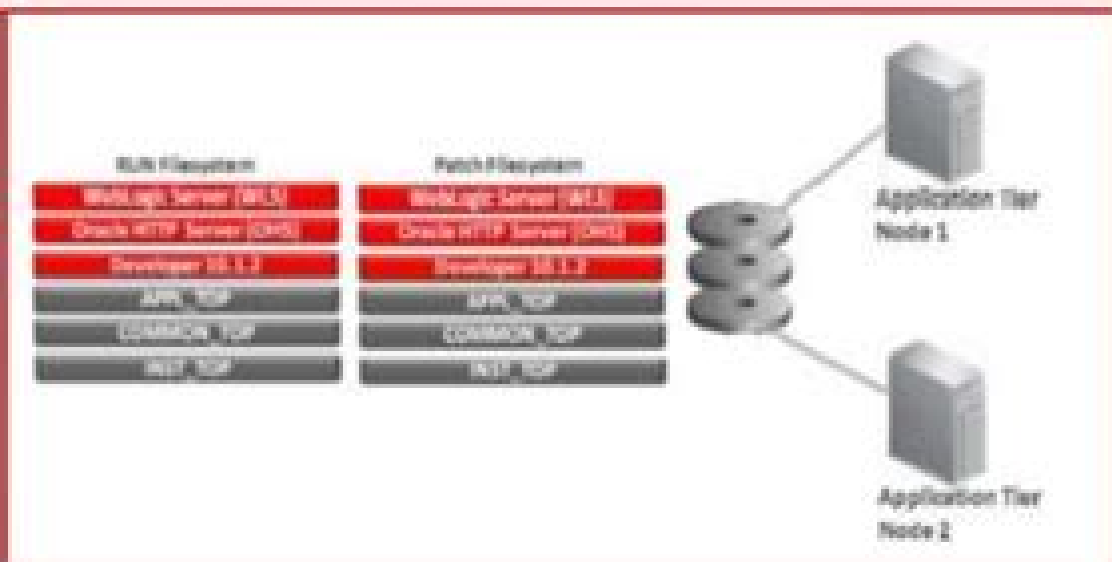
RUN Filesystem

WebLogic Server (WLS)

Oracle HTTP Server (OHS)

Developer 10.1.2

APPL_TOP

COMMON_TOP

INST_TOP

Patch Filesystem

WebLogic Server (WLS)

Oracle HTTP Server (OHS)

Developer 10.1.2

APPL_TOP

COMMON_TOP

INST_TOP

Application Tier Node 1

Application Tier Node 2